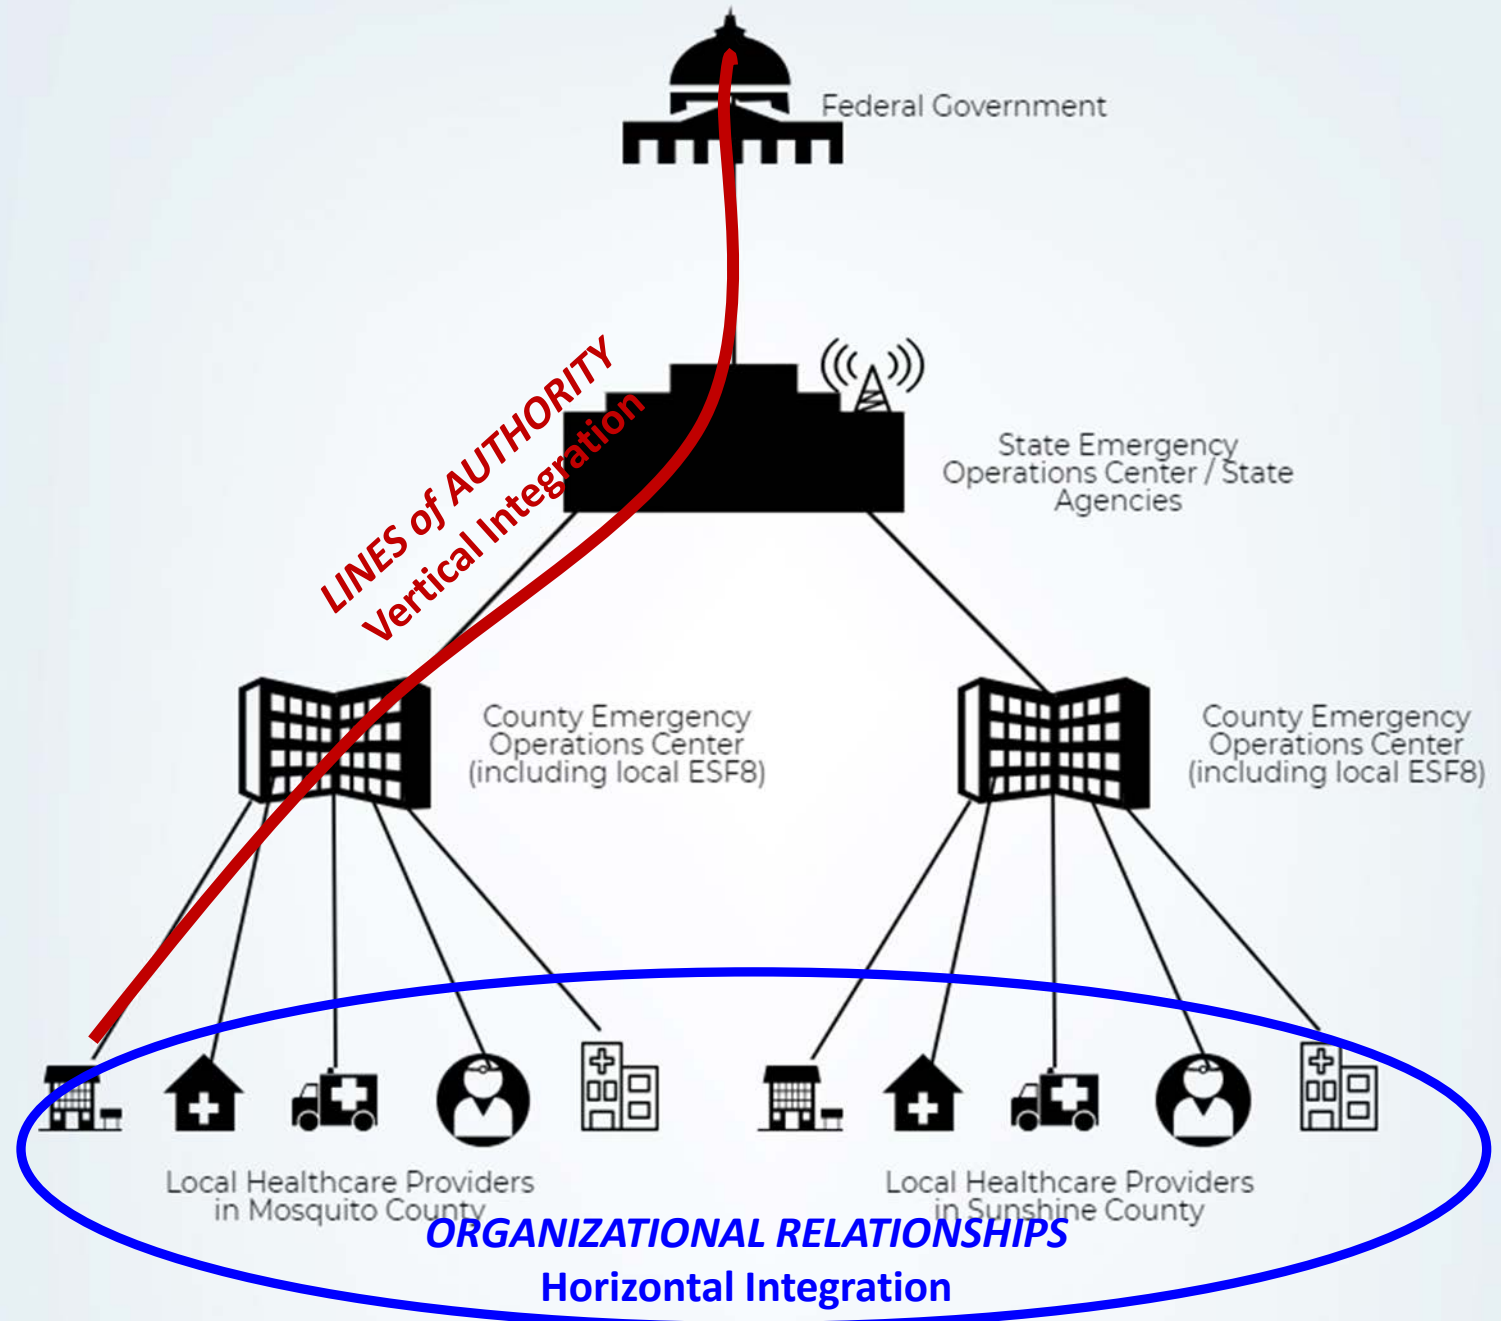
Federal Government

LINES of AUTHORITY
Vertical Integration

State Emergency Operations Center / State Agencies

County Emergency Operations Center (including local ESF8)

County Emergency Operations Center (including local ESF8)

Local Healthcare Providers in Mosquito County

Local Healthcare Providers in Sunshine County

ORGANIZATIONAL RELATIONSHIPS
Horizontal Integration